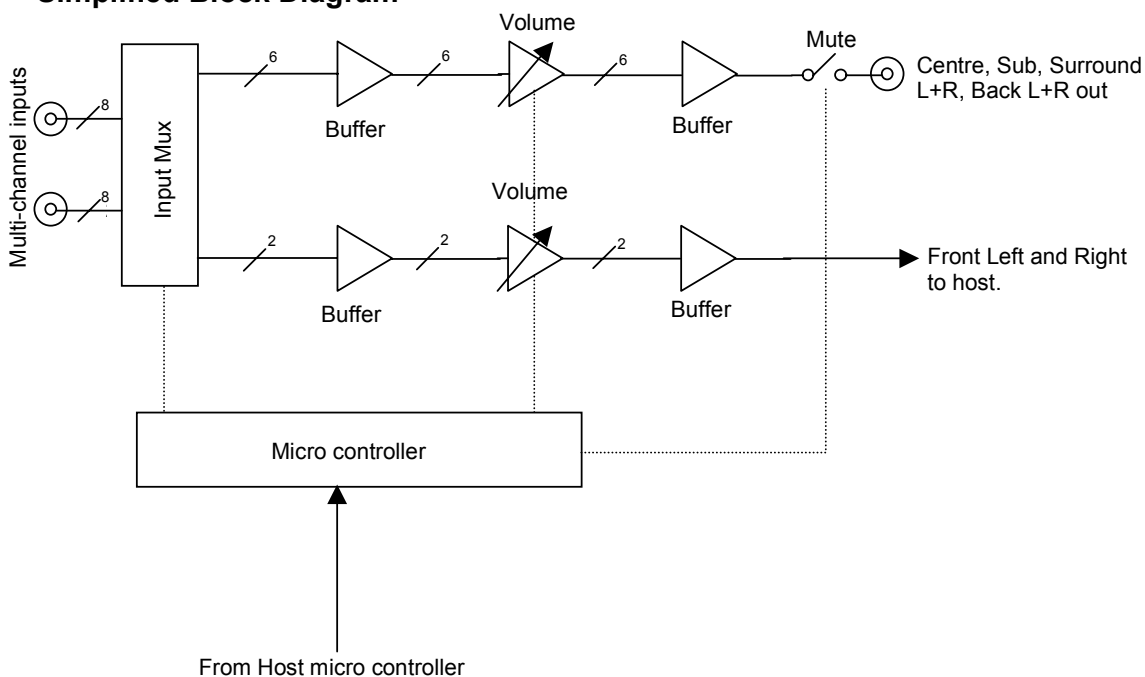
Simplified Block Diagram

Multi-channel inputs

8

8

Input Mux

6

Buffer

6

Volume

6

Buffer

Mute

Centre, Sub, Surround L+R, Back L+R out

2

Buffer

2

Volume

2

Buffer

Front Left and Right to host.

Micro controller

From Host micro controller